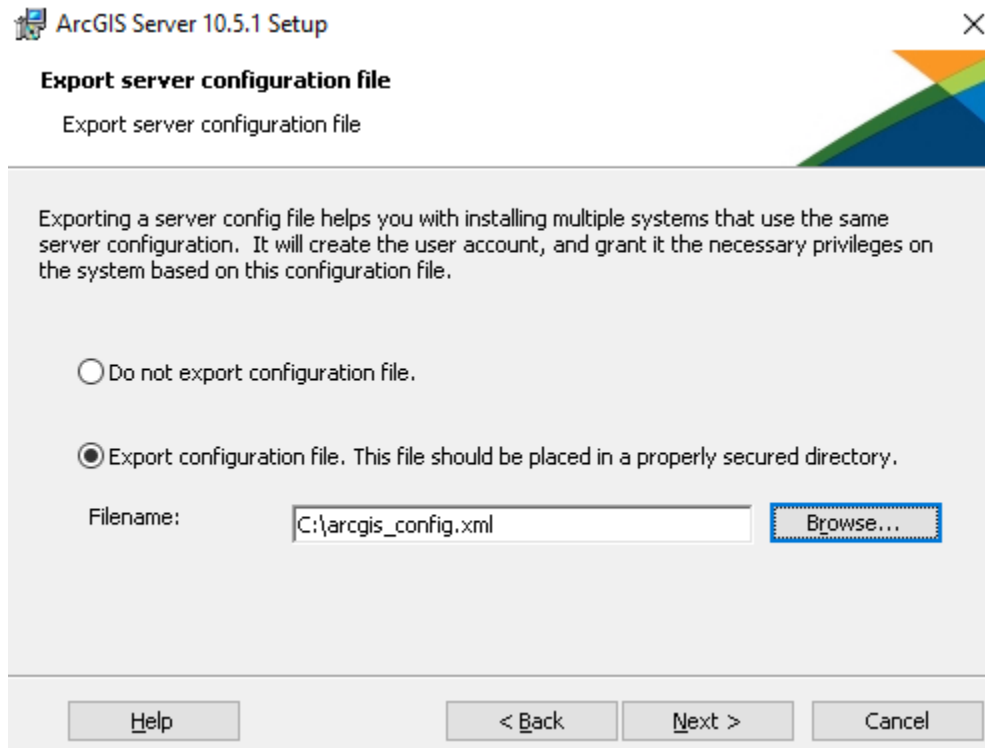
ArcGIS Server 10.5.1 Setup

×

**Export server configuration file**

Export server configuration file

Exporting a server config file helps you with installing multiple systems that use the same server configuration. It will create the user account, and grant it the necessary privileges on the system based on this configuration file.

Do not export configuration file.

Export configuration file. This file should be placed in a properly secured directory.

Filename: C:\arcgis_config.xml Browse...

Help

< Back

Next >

Cancel